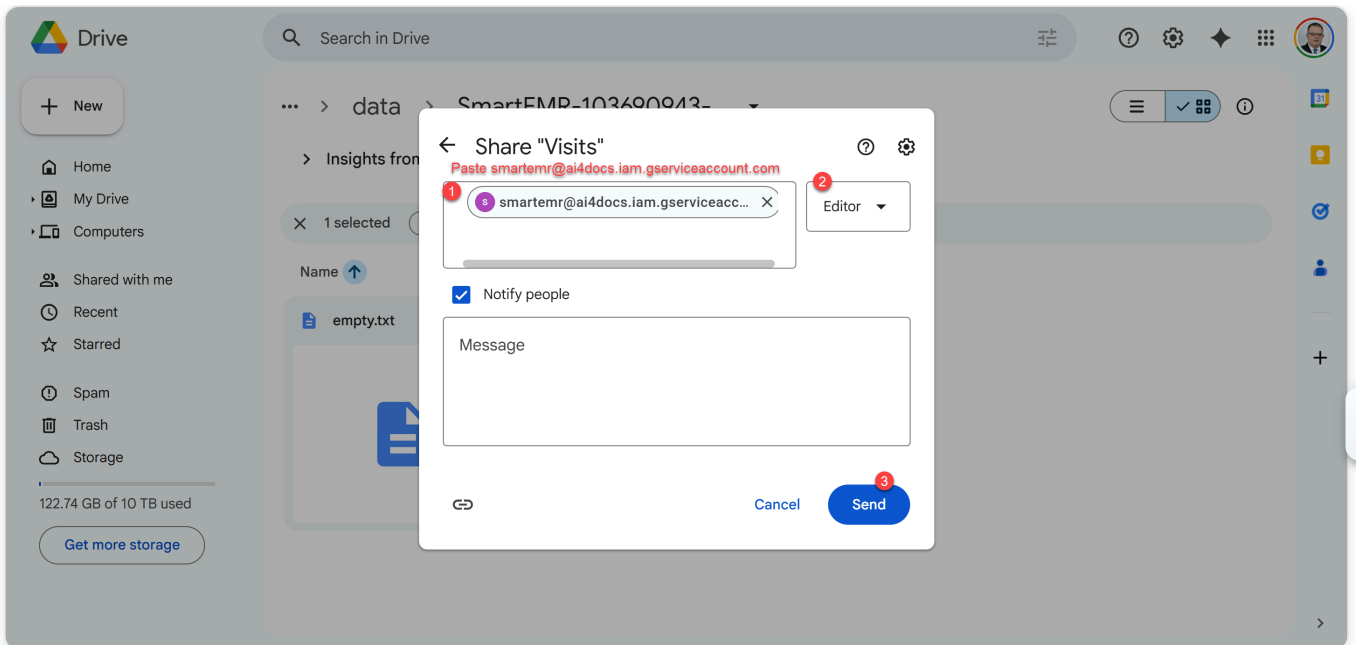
Drive

Search in Drive

New

Home
My Drive
Computers

Shared with me
Recent
Starred

Spam
Trash
Storage

122.74 GB of 10 TB used

Get more storage

... > data > SmartEMR-103690943-

> Insights from

1 selected

Name

empty.txt

31

Share "Visits"

Paste smartemr@ai4docs.iam.gserviceaccount.com

1

s smartemr@ai4docs.iam.gserviceacc...

2

Editor

Notify people

Message

Cancel

3

Send